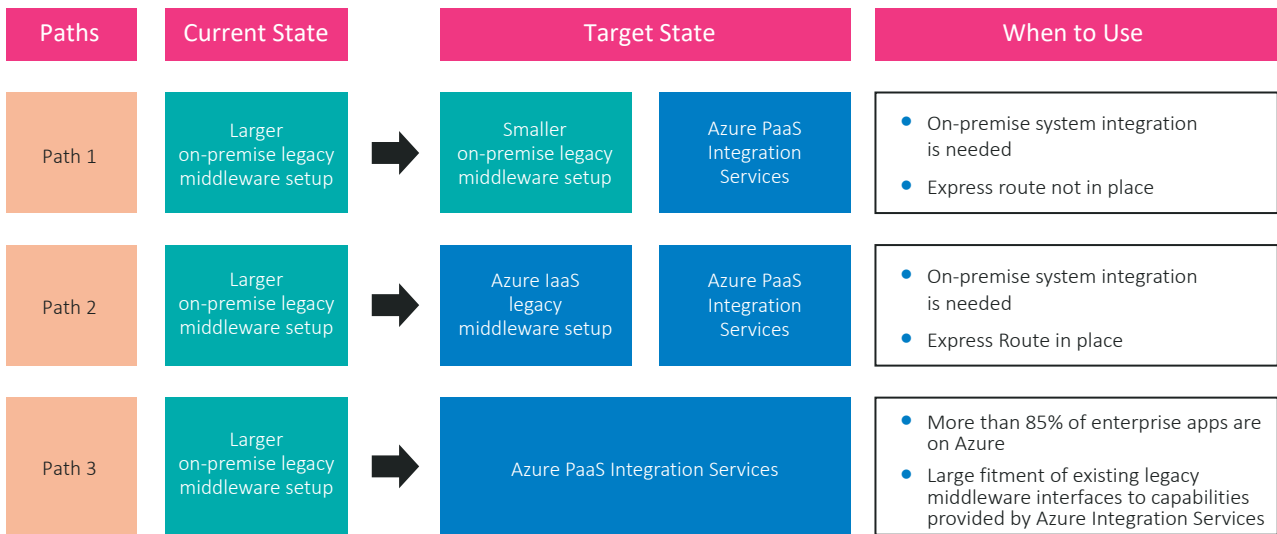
| Paths | Current State | Target State | | When to Use |
|---|---|---|---|---|
| Path 1 | Larger on-premise legacy middleware setup | Smaller on-premise legacy middleware setup | Azure PaaS Integration Services | • On-premise system integration is needed • Express route not in place |
| Path 2 | Larger on-premise legacy middleware setup | Azure IaaS legacy middleware setup | Azure PaaS Integration Services | • On-premise system integration is needed • Express Route in place |
| Path 3 | Larger on-premise legacy middleware setup | Azure PaaS Integration Services | | • More than 85% of enterprise apps are on Azure • Large fitment of existing legacy middleware interfaces to capabilities provided by Azure Integration Services |